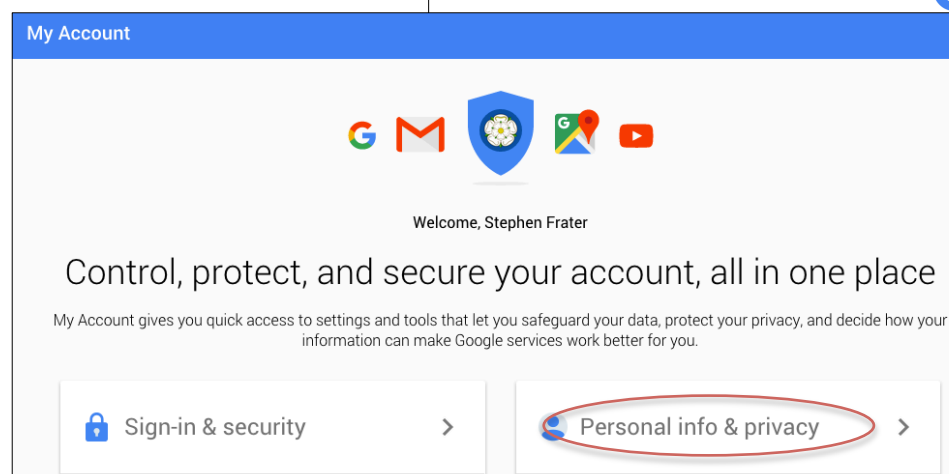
My Account

Welcome, Stephen Frater

Control, protect, and secure your account, all in one place

My Account gives you quick access to settings and tools that let you safeguard your data, protect your privacy, and decide how your information can make Google services work better for you.

Sign-in & security

Personal info & privacy